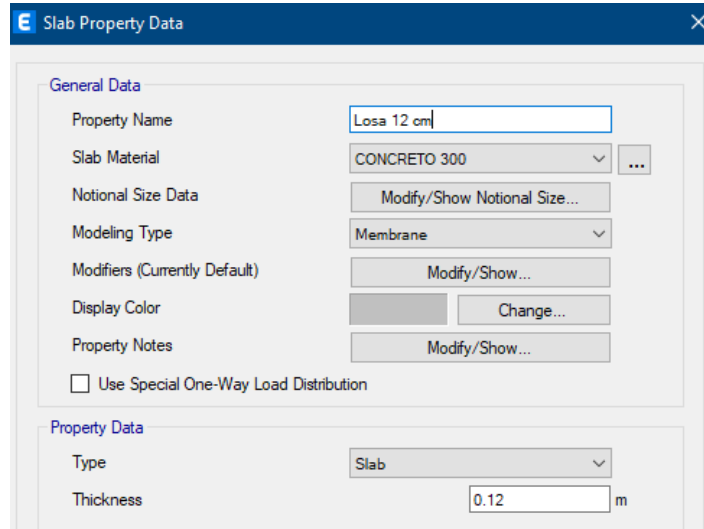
E Slab Property Data

General Data

Property Name | Losa 12 cm

Slab Material | CONCRETO 300 | ...

Notional Size Data | Modify/Show Notional Size...

Modeling Type | Membrane

Modifiers (Currently Default) | Modify/Show...

Display Color | Change...

Property Notes | Modify/Show...

Use Special One-Way Load Distribution

Property Data

Type | Slab

Thickness | 0.12 | m